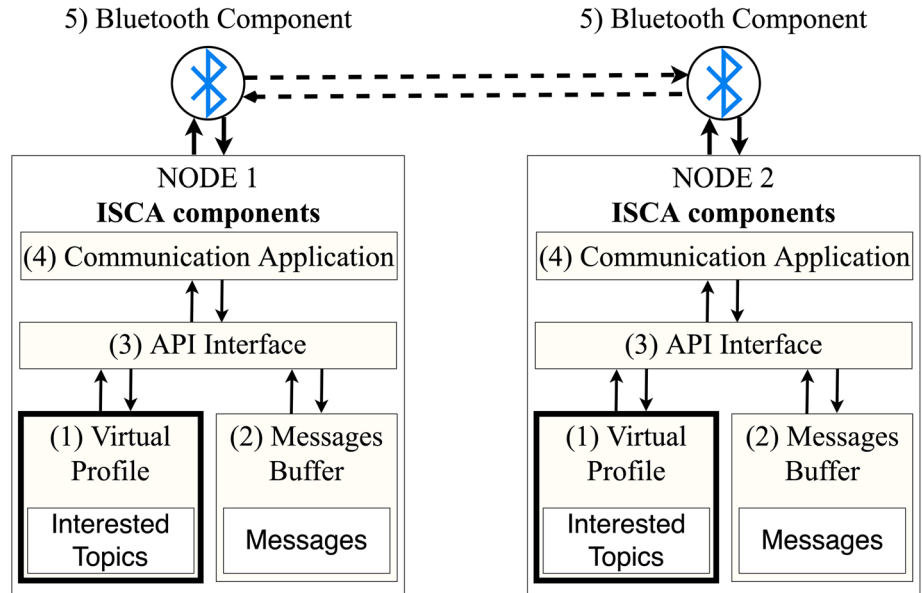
5) Bluetooth Component

5) Bluetooth Component

NODE 1
**ISCA components**

(4) Communication Application

(3) API Interface

(1) Virtual Profile

Interested Topics

(2) Messages Buffer

Messages

NODE 2
**ISCA components**

(4) Communication Application

(3) API Interface

(1) Virtual Profile

Interested Topics

(2) Messages Buffer

Messages